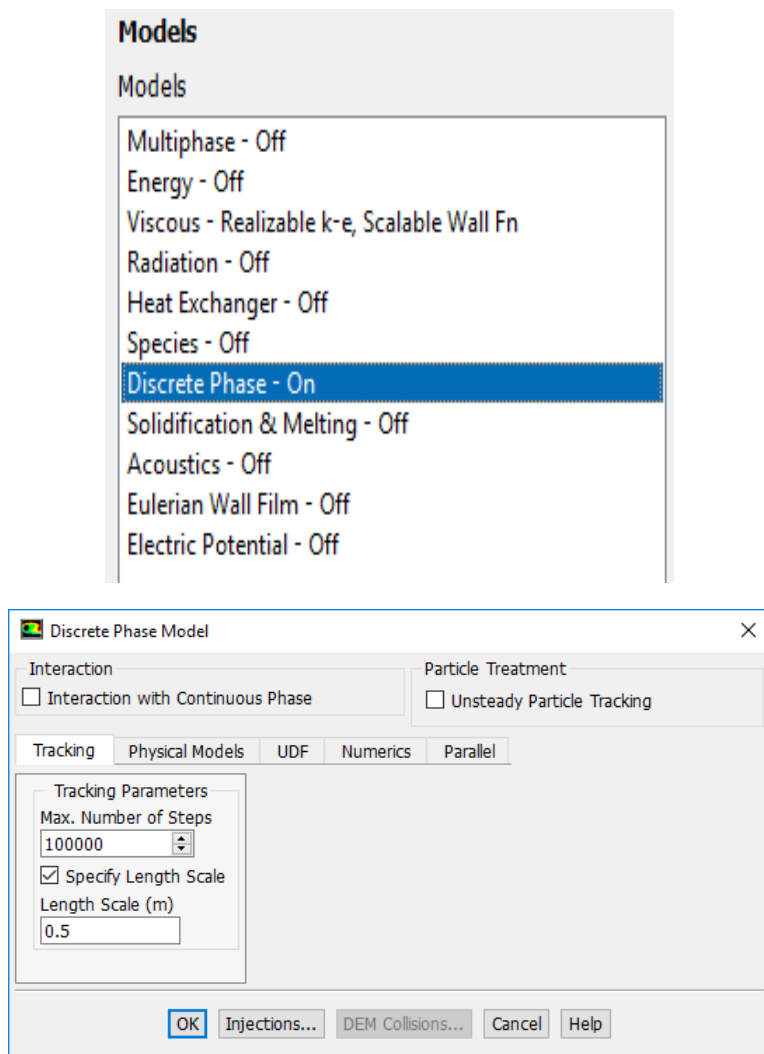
Models

Models

Multiphase - Off
Energy - Off
Viscous - Realizable k-e, Scalable Wall Fn
Radiation - Off
Heat Exchanger - Off
Species - Off
Discrete Phase - On
Solidification & Melting - Off
Acoustics - Off
Eulerian Wall Film - Off
Electric Potential - Off

Discrete Phase Model

×

Interaction
☐ Interaction with Continuous Phase

Particle Treatment
☐ Unsteady Particle Tracking

Tracking | Physical Models | UDF | Numerics | Parallel

Tracking Parameters
Max. Number of Steps
100000
☑ Specify Length Scale
Length Scale (m)
0.5

OK | Injections... | DEM Collisions... | Cancel | Help